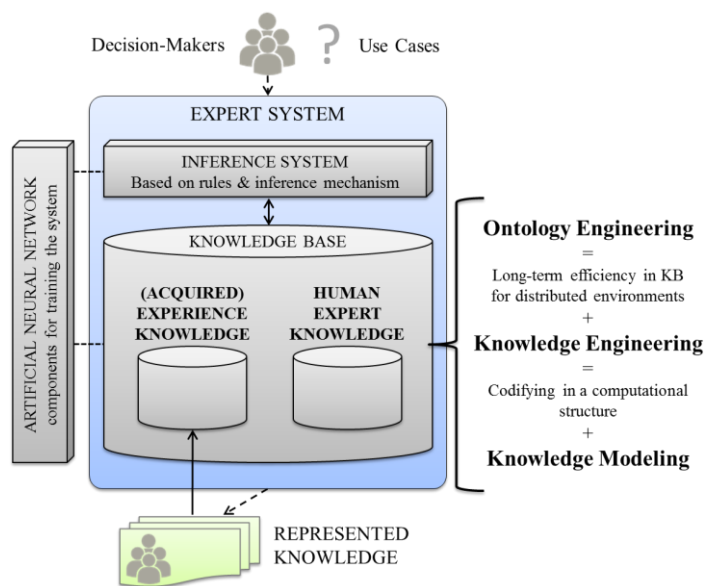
Decision-Makers ? Use Cases

EXPERT SYSTEM

ARTIFICIAL NEURAL NETWORK components for training the system

INFERENCE SYSTEM
Based on rules & inference mechanism

KNOWLEDGE BASE

(ACQUIRED) EXPERIENCE KNOWLEDGE

HUMAN EXPERT KNOWLEDGE

REPRESENTED KNOWLEDGE

Ontology Engineering
=
Long-term efficiency in KB for distributed environments
+
Knowledge Engineering
=
Codifying in a computational structure
+
Knowledge Modeling